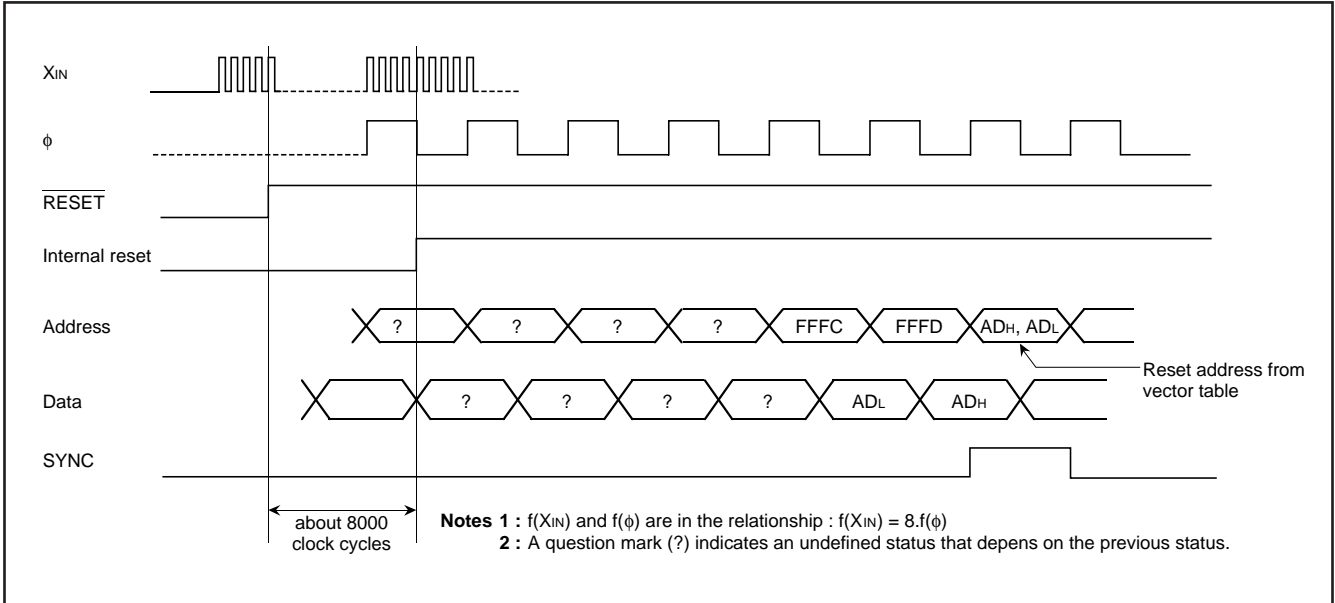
$X_{IN}$

$\phi$

$\overline{RESET}$

Internal reset

Address

? ? ? ? FFFC FFFD $AD_H$, $AD_L$

Reset address from vector table

Data

? ? ? ? $AD_L$ $AD_H$

SYNC

about 8000 clock cycles

**Notes 1 :** f($X_{IN}$) and f($\phi$) are in the relationship : f($X_{IN}$) = 8.f($\phi$)
**2 :** A question mark (?) indicates an undefined status that depens on the previous status.